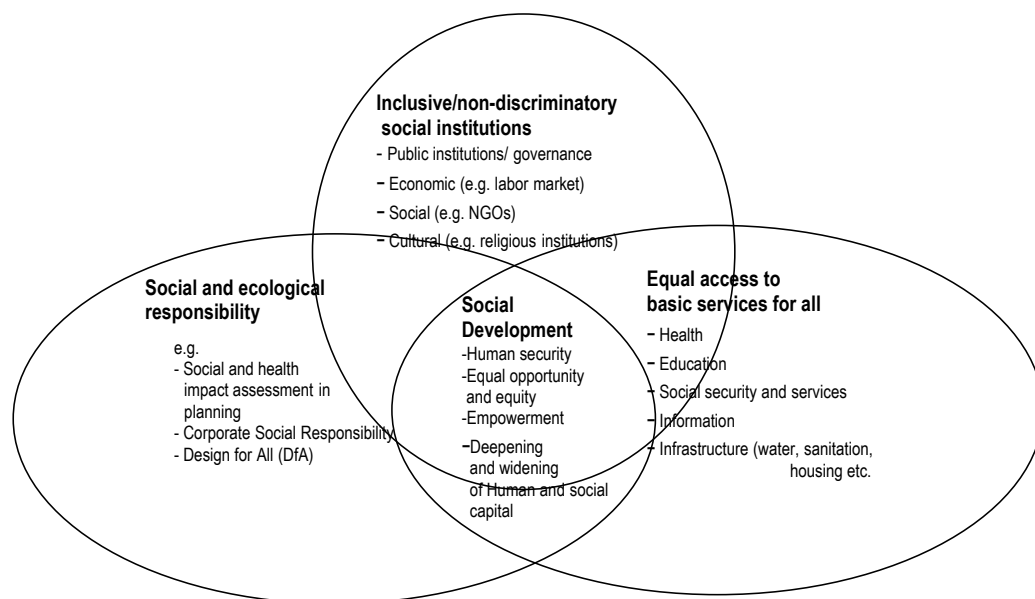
Inclusive/non-discriminatory social institutions
- Public institutions/ governance
- Economic (e.g. labor market)
- Social (e.g. NGOs)
- Cultural (e.g. religious institutions)

Social and ecological responsibility
e.g.
- Social and health impact assessment in planning
- Corporate Social Responsibility
- Design for All (DfA)

Social Development
-Human security
-Equal opportunity and equity
-Empowerment
-Deepening and widening of Human and social capital

Equal access to basic services for all
- Health
- Education
- Social security and services
- Information
- Infrastructure (water, sanitation, housing etc.